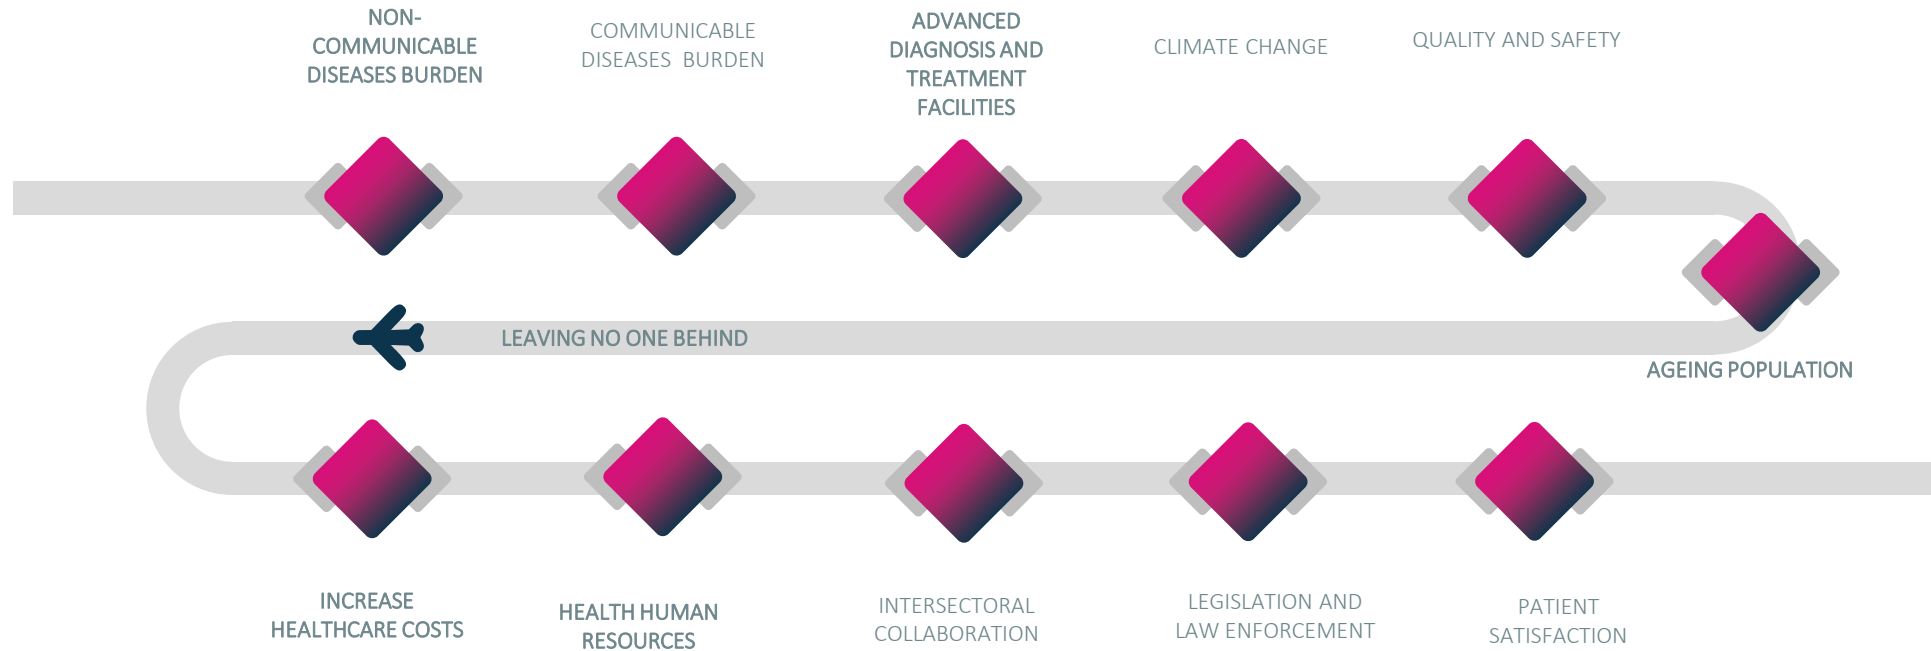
NON-COMMUNICABLE DISEASES BURDEN

COMMUNICABLE DISEASES BURDEN

ADVANCED DIAGNOSIS AND TREATMENT FACILITIES

CLIMATE CHANGE

QUALITY AND SAFETY

AGEING POPULATION

LEAVING NO ONE BEHIND

INCREASE HEALTHCARE COSTS

HEALTH HUMAN RESOURCES

INTERSECTORAL COLLABORATION

LEGISLATION AND LAW ENFORCEMENT

PATIENT SATISFACTION